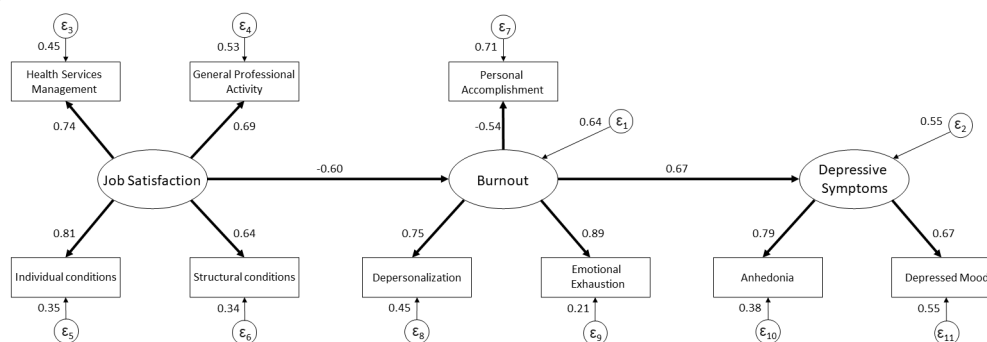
$\varepsilon_3$
0.45
Health Services Management
$\varepsilon_4$
0.53
General Professional Activity
0.74
0.69
Job Satisfaction
0.81
0.64
Individual conditions
0.35
$\varepsilon_5$
Structural conditions
0.34
$\varepsilon_6$
-0.60
$\varepsilon_7$
0.71
Personal Accomplishment
-0.54
0.64 $\varepsilon_1$
Burnout
0.75
0.89
Depersonalization
0.45
$\varepsilon_8$
Emotional Exhaustion
0.21
$\varepsilon_9$
0.67
0.55 $\varepsilon_2$
Depressive Symptoms
0.79
0.67
Anhedonia
0.38
$\varepsilon_{10}$
Depressed Mood
0.55
$\varepsilon_{11}$